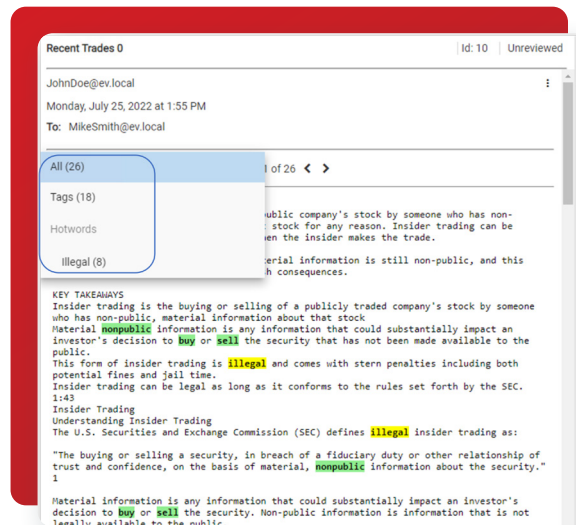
Recent Trades 0

Id: 10 | Unreviewed

JohnDoe@ev.local

Monday, July 25, 2022 at 1:55 PM

To: MikeSmith@ev.local

All (26)

Tags (18)

Hotwords

Illegal (8)

1 of 26

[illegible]ublic company's stock by someone who has non-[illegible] stock for any reason. Insider trading can be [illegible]en the insider makes the trade.

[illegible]terial information is still non-public, and this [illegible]h consequences.

KEY TAKEAWAYS
Insider trading is the buying or selling of a publicly traded company's stock by someone who has non-public, material information about that stock
Material nonpublic information is any information that could substantially impact an investor's decision to buy or sell the security that has not been made available to the public.
This form of insider trading is illegal and comes with stern penalties including both potential fines and jail time.
Insider trading can be legal as long as it conforms to the rules set forth by the SEC.
1:43
Insider Trading
Understanding Insider Trading
The U.S. Securities and Exchange Commission (SEC) defines illegal insider trading as:

"The buying or selling a security, in breach of a fiduciary duty or other relationship of trust and confidence, on the basis of material, nonpublic information about the security."
1

Material information is any information that could substantially impact an investor's decision to buy or sell the security. Non-public information is information that is not legally available to the public.